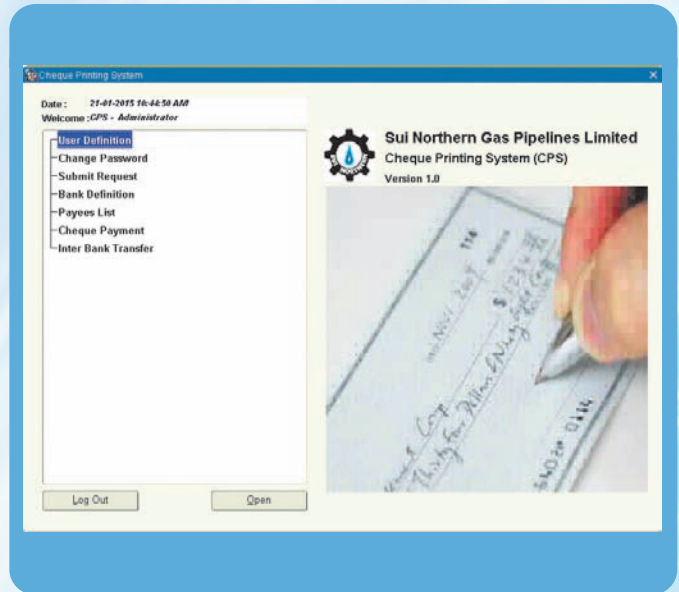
Cheque Printing System

Date : 21-01-2015 10:44:50 AM
Welcome : CPS - Administrator

User Definition
Change Password
Submit Request
Bank Definition
Payees List
Cheque Payment
Inter Bank Transfer

Log Out
Open

Sui Northern Gas Pipelines Limited
Cheque Printing System (CPS)
Version 1.0